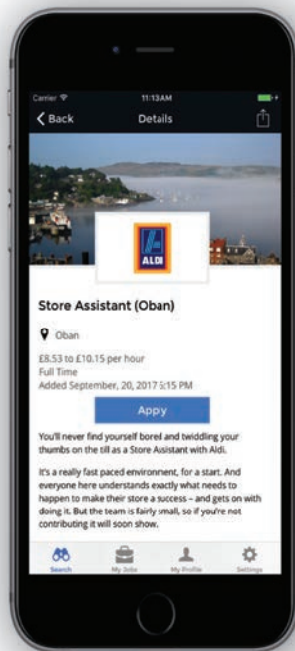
Carrier
11:13AM

Back
Details

ALDI

Store Assistant (Oban)

Oban

£8.53 to £10.15 per hour
Full Time
Added September, 20, 2017 5:15 PM

Appy

You'll never find yourself borel and twiddling your thumbs on the till as a Store Assistant with Aldi.

It's a really fast paced environment, for a start. And everyone here understands exactly what needs to happen to make their store a success – and gets on with doing it. But the team is fairly small, so if you're not contributing it will soon show.

Search
My Jobs
My Profile
Settings